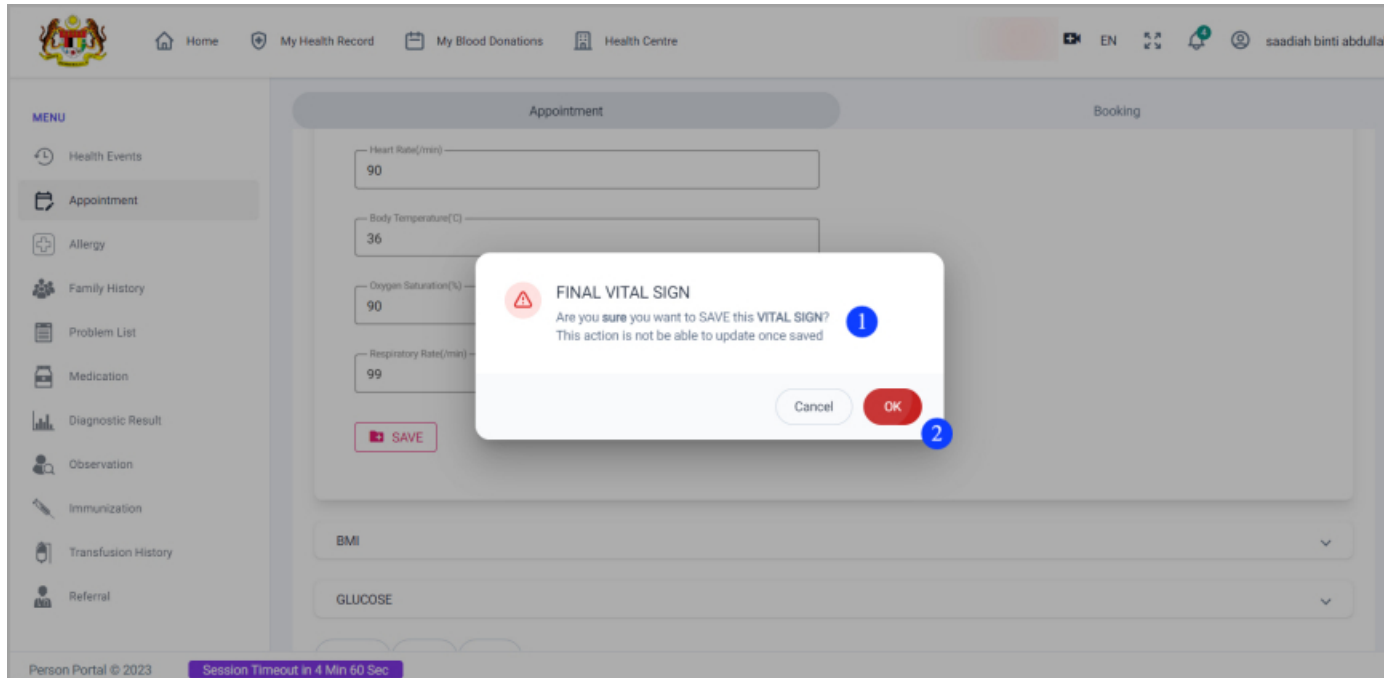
Home My Health Record My Blood Donations Health Centre

EN

saadiah binti abdulla

MENU

Health Events

Appointment

Allergy

Family History

Problem List

Medication

Diagnostic Result

Observation

Immunization

Transfusion History

Referral

Appointment

Booking

Heart Rate(/min)
90

Body Temperature(°C)
36

Oxygen Saturation(%)
90

Respiratory Rate(/min)
99

SAVE

FINAL VITAL SIGN

Are you **sure** you want to SAVE this **VITAL SIGN**?
This action is not be able to update once saved

1

Cancel

OK

2

BMI

GLUCOSE

Person Portal © 2023

Session Timeout in 4 Min 60 Sec